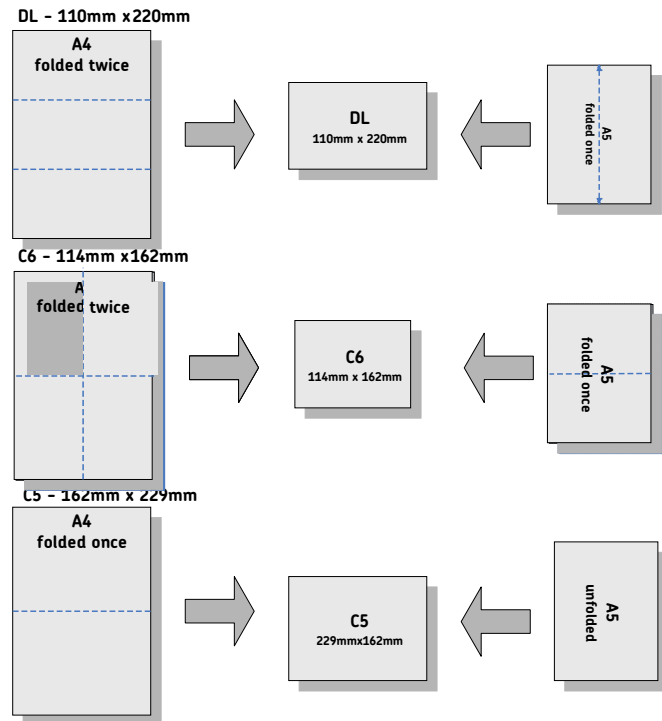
DL – 110mm x220mm

A4
folded twice

DL
110mm x 220mm

A5
folded once

C6 – 114mm x162mm

A4
folded twice

C6
114mm x 162mm

A5
folded once

C5 – 162mm x 229mm

A4
folded once

C5
229mmx162mm

A5
unfolded